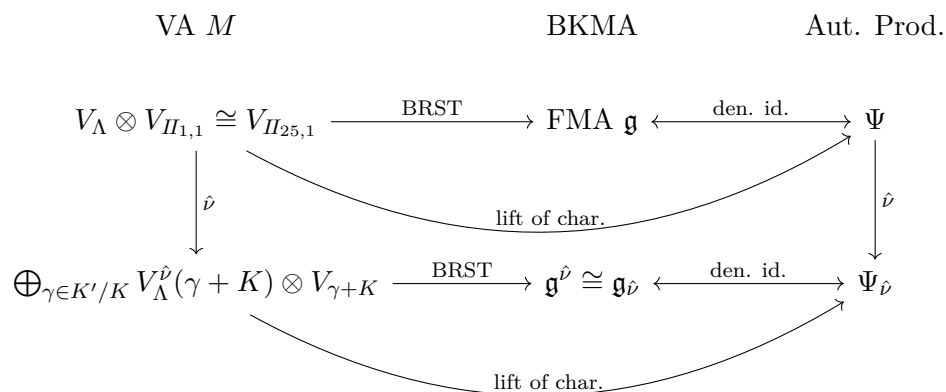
VA $M$ BKMA Aut. Prod.

$V_\Lambda \otimes V_{II_{1,1}} \cong V_{II_{25,1}}$ BRST FMA $\mathfrak{g}$ den. id. $\Psi$

$\hat{\nu}$ lift of char. $\hat{\nu}$

$\bigoplus_{\gamma \in K'/K} V_\Lambda^{\hat{\nu}}(\gamma + K) \otimes V_{\gamma+K}$ BRST $\mathfrak{g}^{\hat{\nu}} \cong \mathfrak{g}_{\hat{\nu}}$ den. id. $\Psi_{\hat{\nu}}$

lift of char.